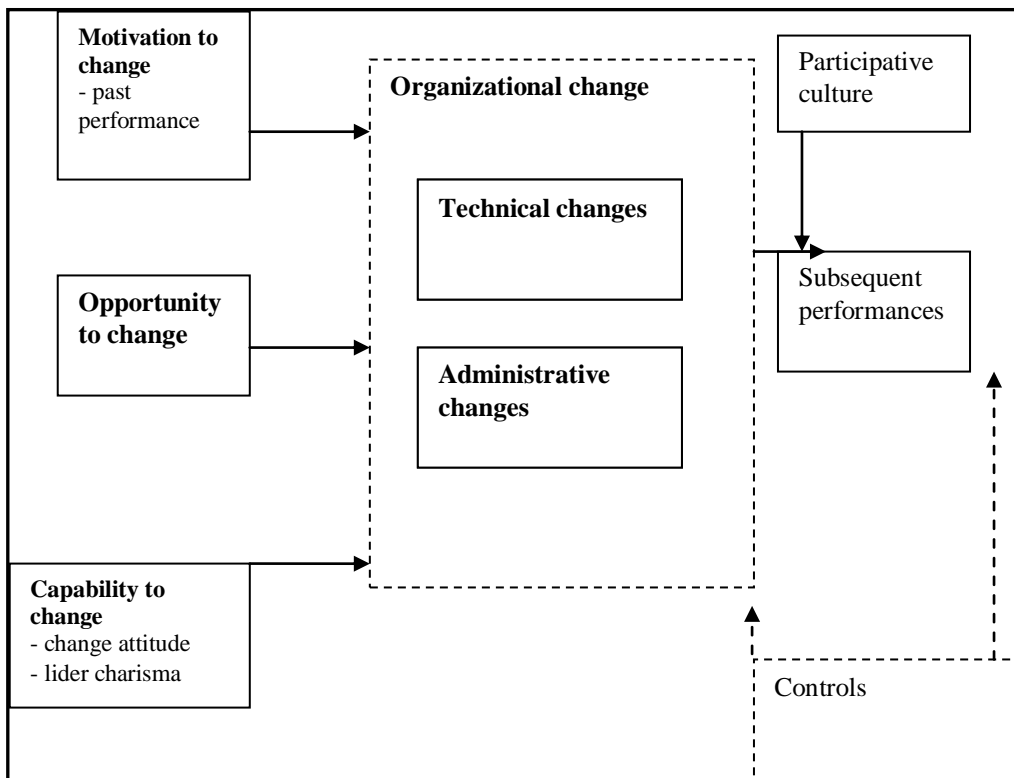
Motivation to change
- past performance

Organizational change

Technical changes

Administrative changes

Participative culture

Subsequent performances

Opportunity to change

Capability to change
- change attitude
- lider charisma

Controls